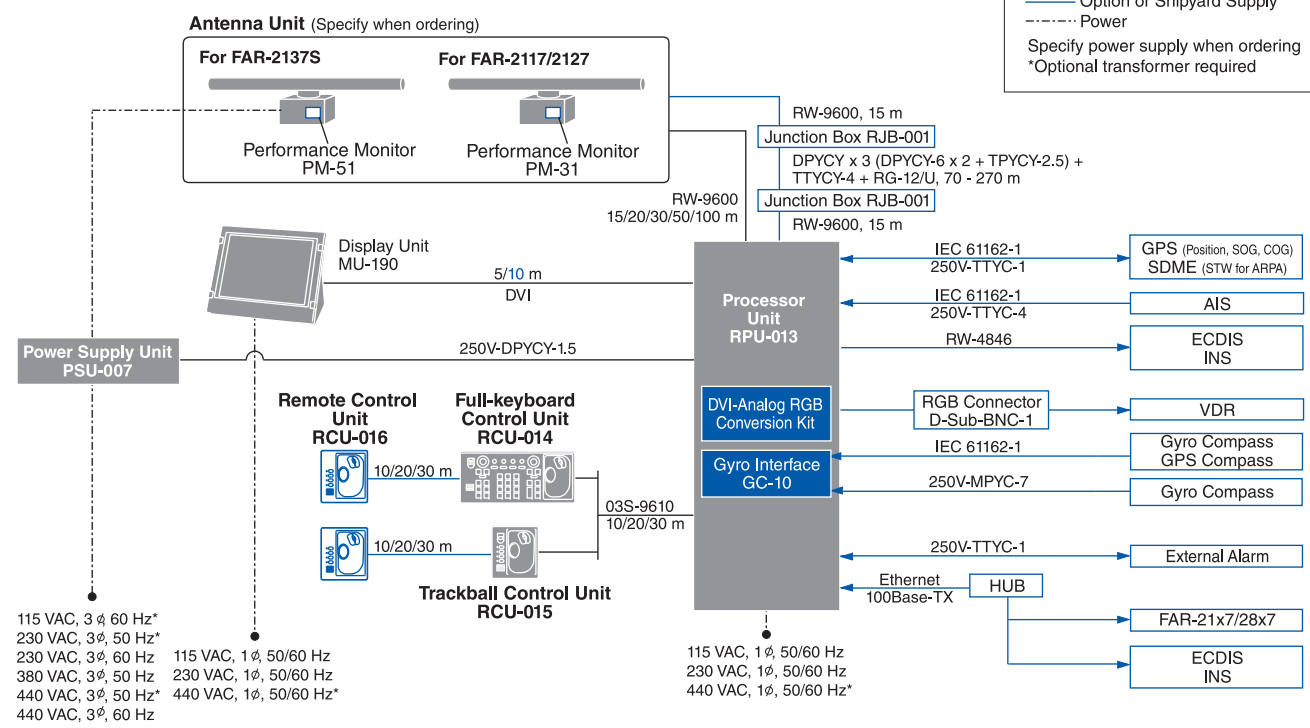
Option of Shipyard Supply
Power

Specify power supply when ordering
*Optional transformer required

Antenna Unit (Specify when ordering)

For FAR-2137S

For FAR-2117/2127

Performance Monitor PM-51

Performance Monitor PM-31

RW-9600, 15 m

Junction Box RJB-001

DPYCY x 3 (DPYCY-6 x 2 + TPYCY-2.5) + TTYCY-4 + RG-12/U, 70 - 270 m

Junction Box RJB-001

RW-9600, 15 m

RW-9600 15/20/30/50/100 m

Display Unit MU-190

5/10 m
DVI

Processor Unit RPU-013

IEC 61162-1
250V-TTYC-1

GPS (Position, SOG, COG) SDME (STW for ARPA)

IEC 61162-1
250V-TTYC-4

AIS

RW-4846

ECDIS INS

Power Supply Unit PSU-007

250V-DPYCY-1.5

Remote Control Unit RCU-016

Full-keyboard Control Unit RCU-014

DVI-Analog RGB Conversion Kit

RGB Connector D-Sub-BNC-1

VDR

IEC 61162-1

Gyro Compass GPS Compass

Gyro Interface GC-10

250V-MPYC-7

Gyro Compass

10/20/30 m

03S-9610 10/20/30 m

10/20/30 m

250V-TTYC-1

External Alarm

Trackball Control Unit RCU-015

Ethernet 100Base-TX

HUB

FAR-21x7/28x7

ECDIS INS

115 VAC, 3$\phi$, 60 Hz*
230 VAC, 3$\phi$, 50 Hz*
230 VAC, 3$\phi$, 60 Hz
380 VAC, 3$\phi$, 50 Hz
440 VAC, 3$\phi$, 50 Hz*
440 VAC, 3$\phi$, 60 Hz

115 VAC, 1$\phi$, 50/60 Hz
230 VAC, 1$\phi$, 50/60 Hz
440 VAC, 1$\phi$, 50/60 Hz*

115 VAC, 1$\phi$, 50/60 Hz
230 VAC, 1$\phi$, 50/60 Hz
440 VAC, 1$\phi$, 50/60 Hz*